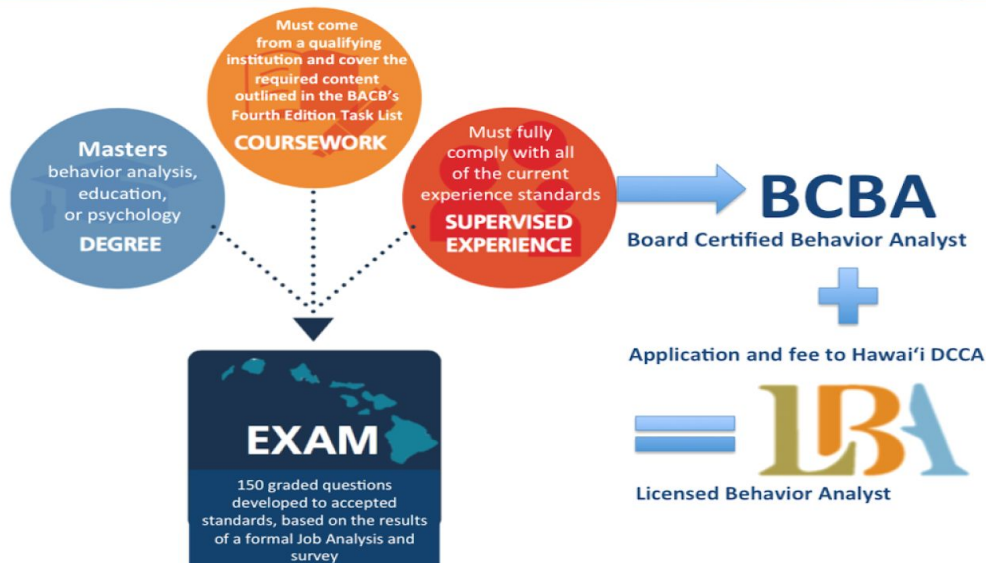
Must come from a qualifying institution and cover the required content outlined in the BACB's Fourth Edition Task List
COURSEWORK

Masters
behavior analysis, education, or psychology
DEGREE

Must fully comply with all of the current experience standards
SUPERVISED EXPERIENCE

BCBA
Board Certified Behavior Analyst

Application and fee to Hawaiʻi DCCA

LBA
Licensed Behavior Analyst

EXAM
150 graded questions developed to accepted standards, based on the results of a formal Job Analysis and survey